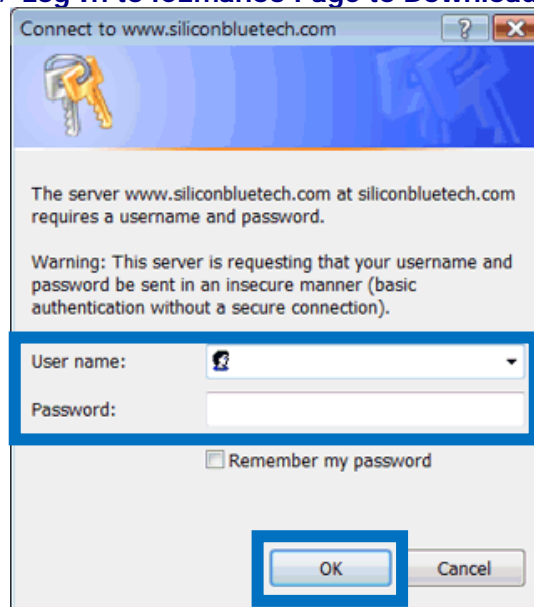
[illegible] Log in to iCEman65 Page to Download

Connect to www.siliconbluetech.com

?

The server www.siliconbluetech.com at siliconbluetech.com requires a username and password.

Warning: This server is requesting that your username and password be sent in an insecure manner (basic authentication without a secure connection).

User name:

Password:

Remember my password

OK

Cancel